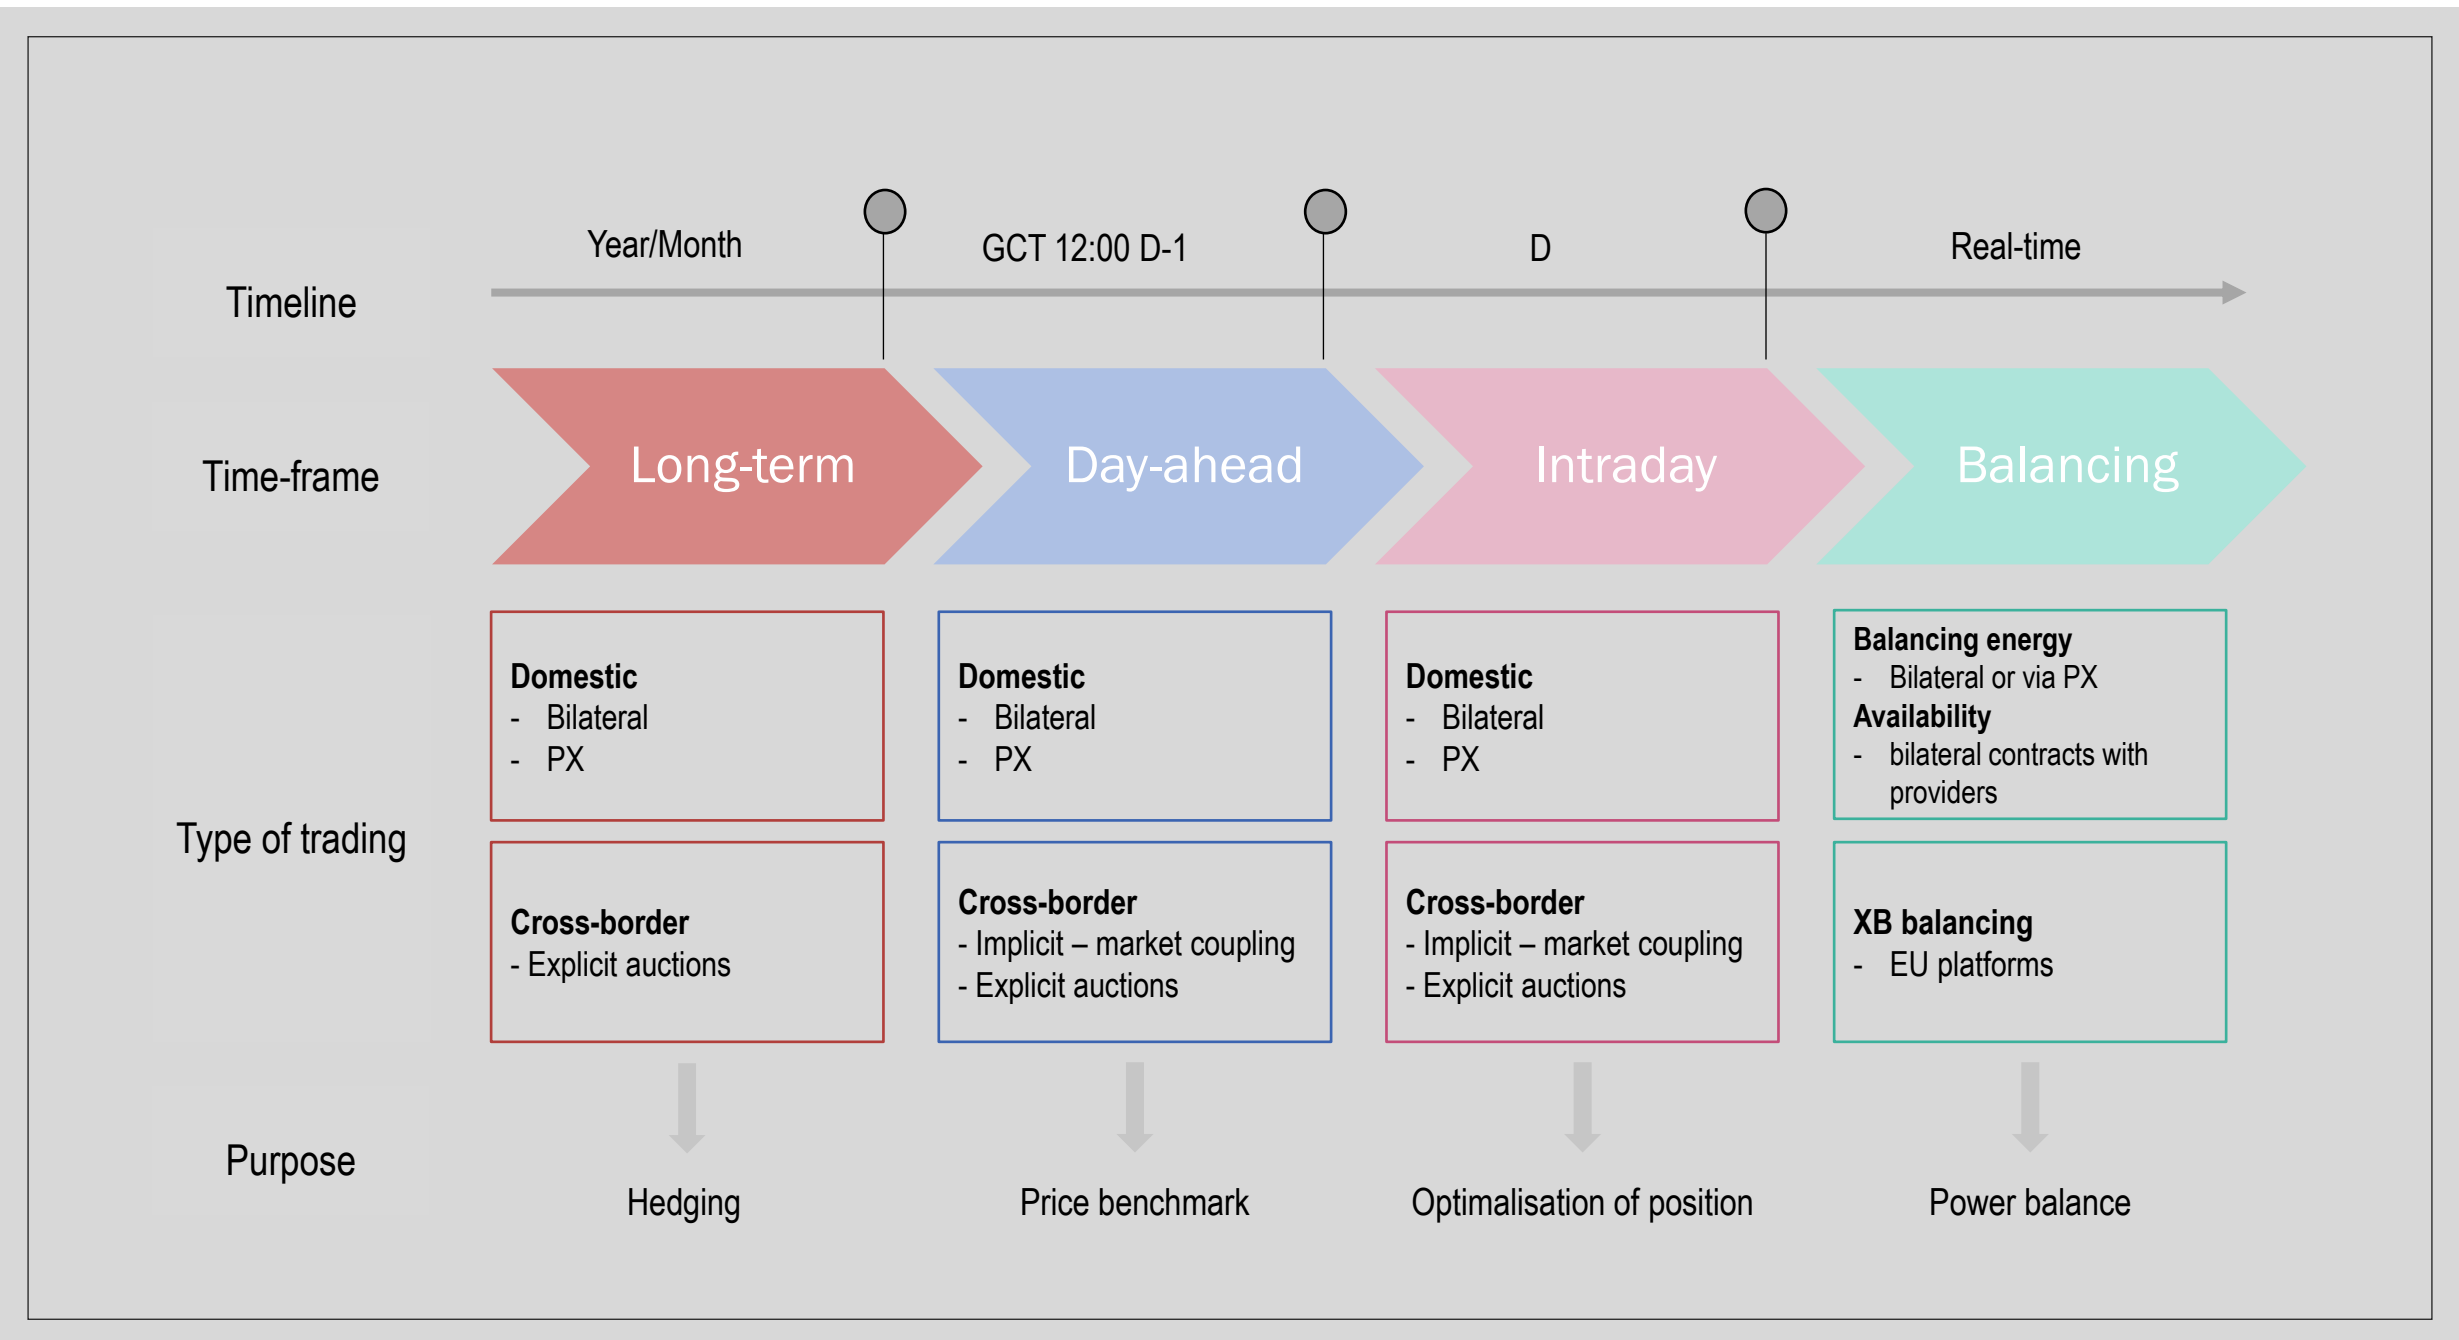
Timeline

Year/Month GCT 12:00 D-1 D Real-time

Time-frame

Long-term Day-ahead Intraday Balancing

Type of trading

| Long-term | Day-ahead | Intraday | Balancing |
|---|---|---|---|
| **Domestic** - Bilateral - PX | **Domestic** - Bilateral - PX | **Domestic** - Bilateral - PX | **Balancing energy** - Bilateral or via PX **Availability** - bilateral contracts with providers |
| **Cross-border** - Explicit auctions | **Cross-border** - Implicit – market coupling - Explicit auctions | **Cross-border** - Implicit – market coupling - Explicit auctions | **XB balancing** - EU platforms |

Purpose

Hedging Price benchmark Optimalisation of position Power balance